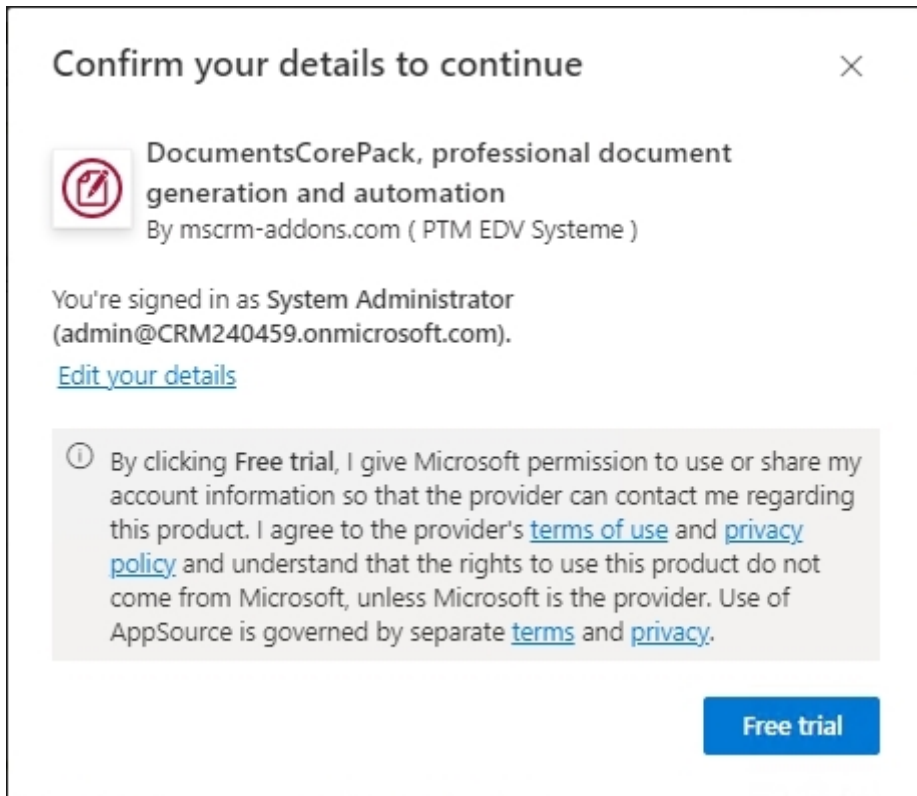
Confirm your details to continue

×

DocumentsCorePack, professional document generation and automation
By mscrm-addons.com ( PTM EDV Systeme )

You're signed in as System Administrator (admin@CRM240459.onmicrosoft.com).

Edit your details

ⓘ By clicking Free trial, I give Microsoft permission to use or share my account information so that the provider can contact me regarding this product. I agree to the provider's terms of use and privacy policy and understand that the rights to use this product do not come from Microsoft, unless Microsoft is the provider. Use of AppSource is governed by separate terms and privacy.

Free trial